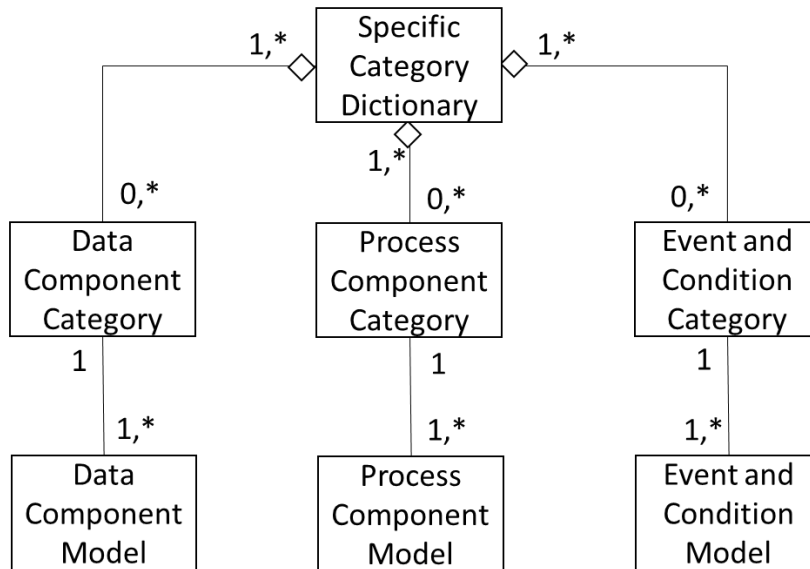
Specific Category Dictionary

1,*

1,*

1,*

0,*

0,*

0,*

Data Component Category

Process Component Category

Event and Condition Category

1

1

1

1,*

1,*

1,*

Data Component Model

Process Component Model

Event and Condition Model